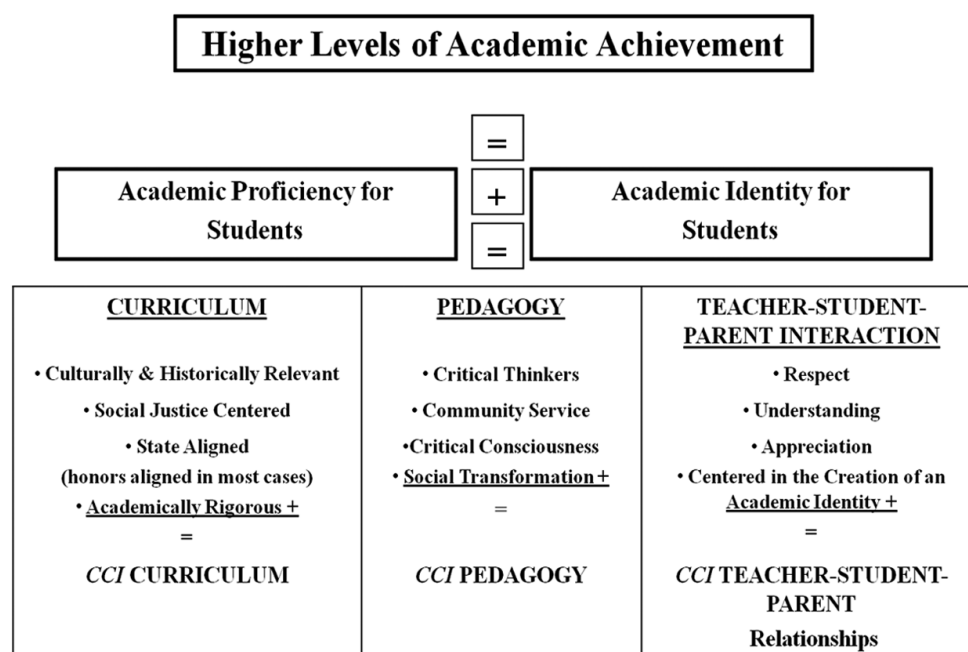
Higher Levels of Academic Achievement

=

Academic Proficiency for Students

+

Academic Identity for Students

=

| CURRICULUM | PEDAGOGY | TEACHER-STUDENT-PARENT INTERACTION |
|---|---|---|
| • Culturally & Historically Relevant<br>• Social Justice Centered<br>• State Aligned (honors aligned in most cases)<br>• Academically Rigorous +<br>=<br>*CCI* CURRICULUM | • Critical Thinkers<br>• Community Service<br>•Critical Consciousness<br>• Social Transformation +<br>=<br>*CCI* PEDAGOGY | • Respect<br>• Understanding<br>• Appreciation<br>• Centered in the Creation of an Academic Identity +<br>=<br>*CCI* TEACHER-STUDENT-PARENT Relationships |